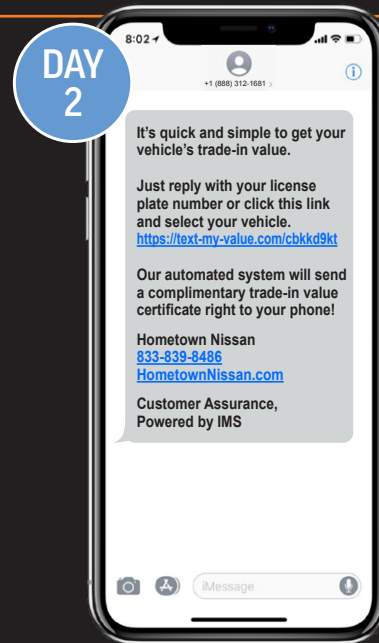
DAY 2

8:02

+1 (888) 312-1681 >

It's quick and simple to get your vehicle's trade-in value.

Just reply with your license plate number or click this link and select your vehicle.
https://text-my-value.com/cbkkd9kt

Our automated system will send a complimentary trade-in value certificate right to your phone!

Hometown Nissan
833-839-8486
HometownNissan.com

Customer Assurance,
Powered by IMS

iMessage